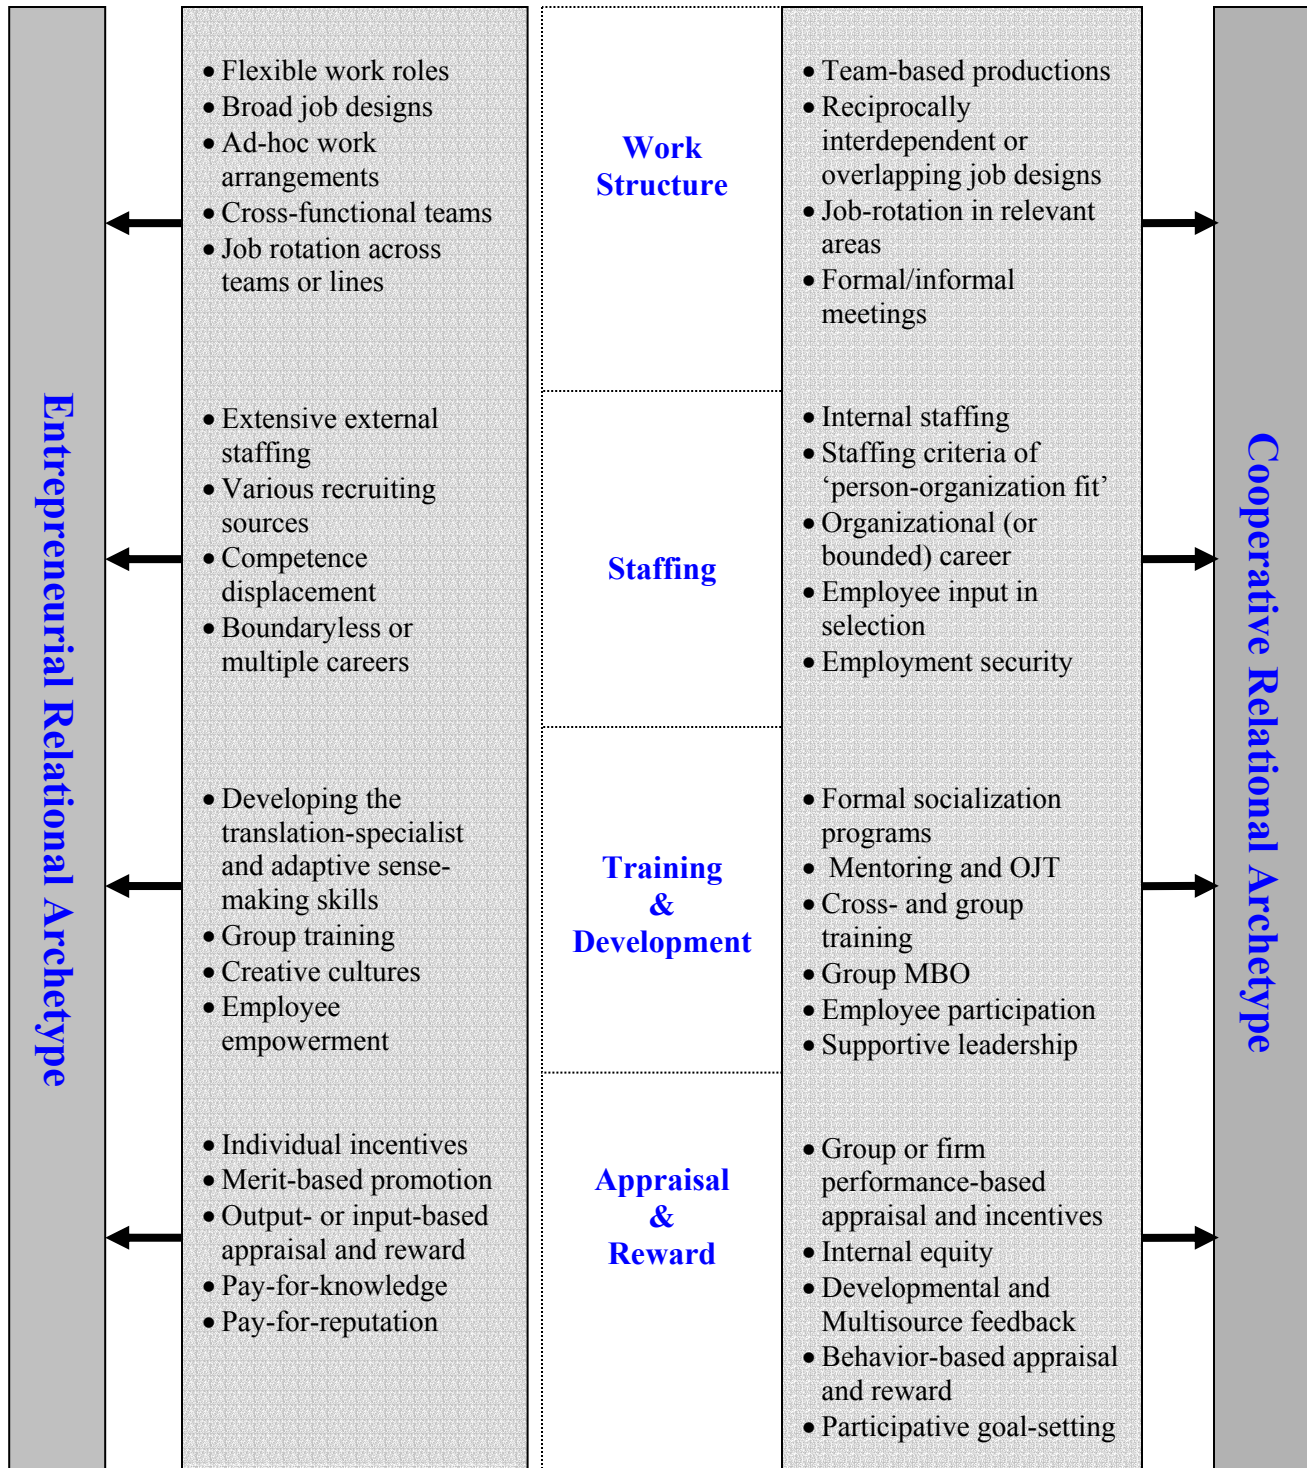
Entrepreneurial Relational Archetype

| Entrepreneurial | | Cooperative |
|---|---|---|
| • Flexible work roles<br>• Broad job designs<br>• Ad-hoc work arrangements<br>• Cross-functional teams<br>• Job rotation across teams or lines | Work Structure | • Team-based productions<br>• Reciprocally interdependent or overlapping job designs<br>• Job-rotation in relevant areas<br>• Formal/informal meetings |
| • Extensive external staffing<br>• Various recruiting sources<br>• Competence displacement<br>• Boundaryless or multiple careers | Staffing | • Internal staffing<br>• Staffing criteria of 'person-organization fit'<br>• Organizational (or bounded) career<br>• Employee input in selection<br>• Employment security |
| • Developing the translation-specialist and adaptive sense-making skills<br>• Group training<br>• Creative cultures<br>• Employee empowerment | Training & Development | • Formal socialization programs<br>• Mentoring and OJT<br>• Cross- and group training<br>• Group MBO<br>• Employee participation<br>• Supportive leadership |
| • Individual incentives<br>• Merit-based promotion<br>• Output- or input-based appraisal and reward<br>• Pay-for-knowledge<br>• Pay-for-reputation | Appraisal & Reward | • Group or firm performance-based appraisal and incentives<br>• Internal equity<br>• Developmental and Multisource feedback<br>• Behavior-based appraisal and reward<br>• Participative goal-setting |

Cooperative Relational Archetype